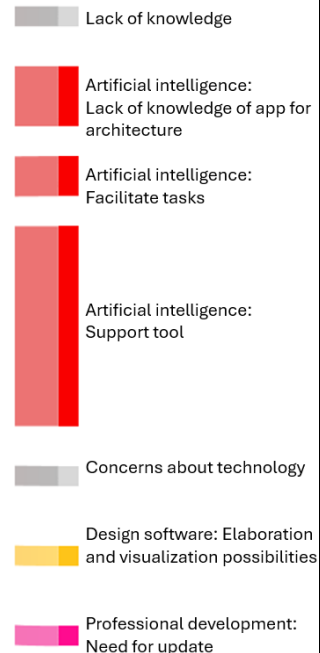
Lack of knowledge

Artificial intelligence: Lack of knowledge of app for architecture

Artificial intelligence: Facilitate tasks

Artificial intelligence: Support tool

Concerns about technology

Design software: Elaboration and visualization possibilities

Professional development: Need for update